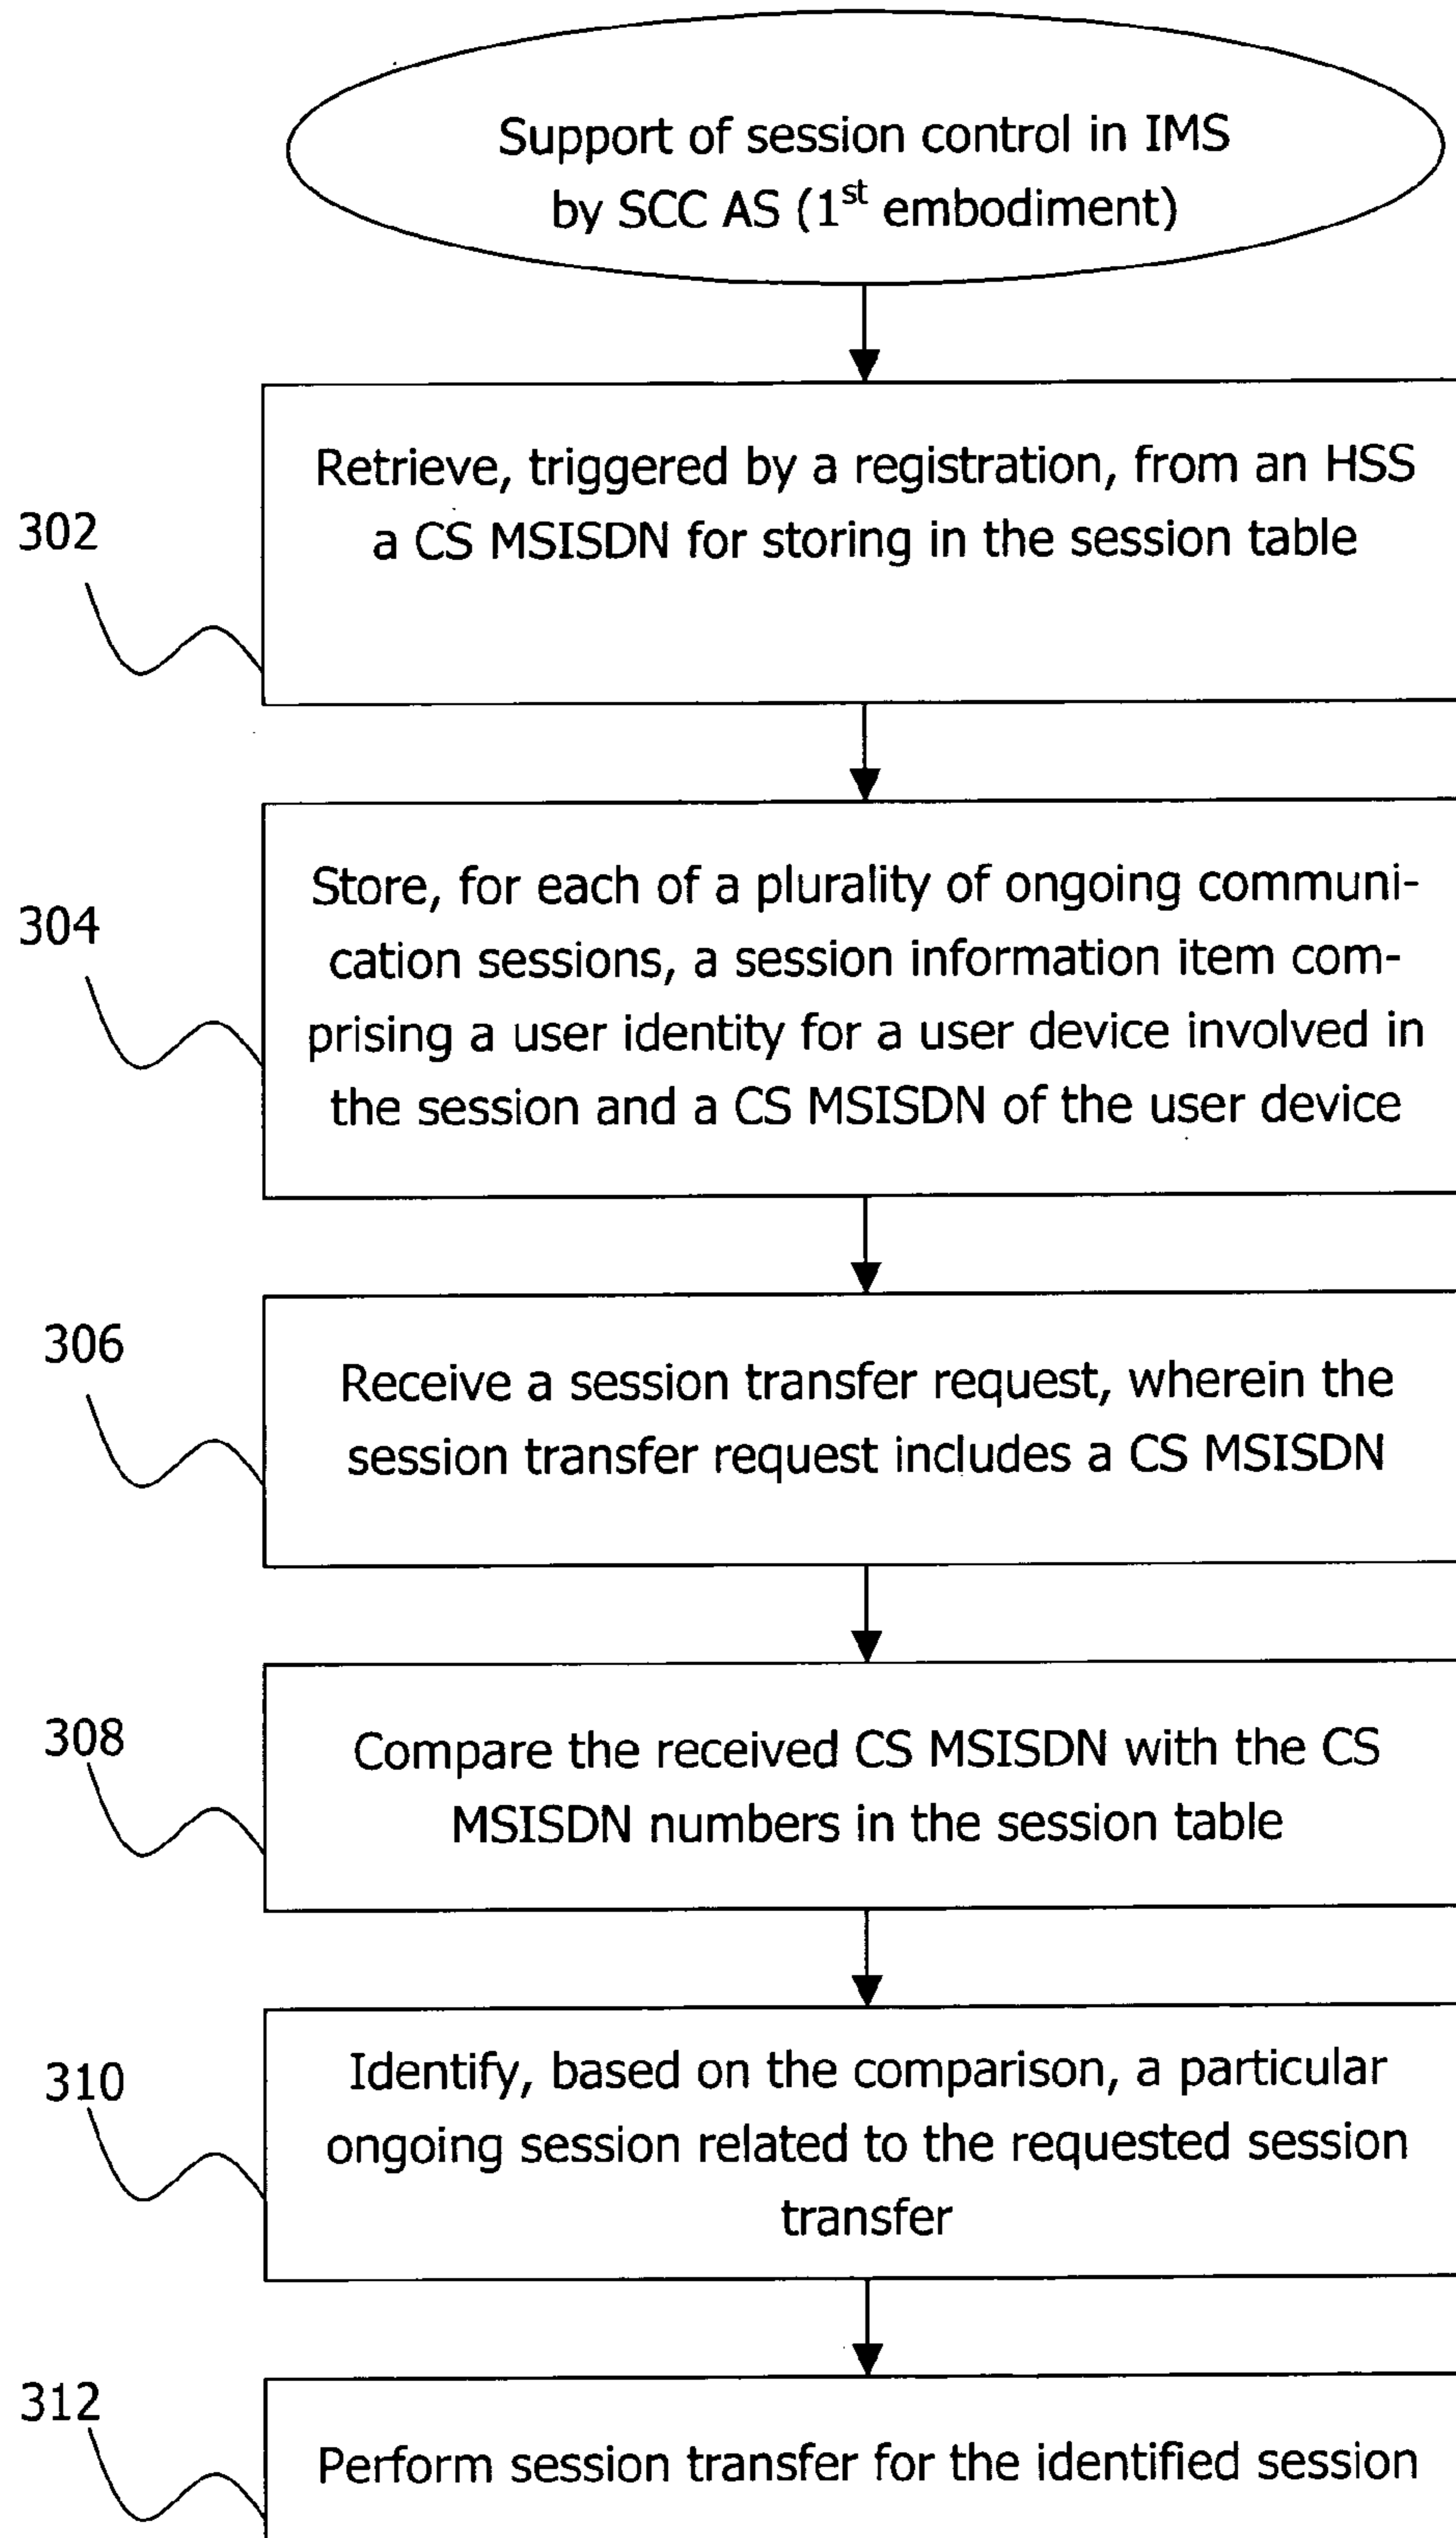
Support of session control in IMS by SCC AS (1$^{st}$ embodiment)

302

Retrieve, triggered by a registration, from an HSS a CS MSISDN for storing in the session table

304

Store, for each of a plurality of ongoing communication sessions, a session information item comprising a user identity for a user device involved in the session and a CS MSISDN of the user device

306

Receive a session transfer request, wherein the session transfer request includes a CS MSISDN

308

Compare the received CS MSISDN with the CS MSISDN numbers in the session table

310

Identify, based on the comparison, a particular ongoing session related to the requested session transfer

312

Perform session transfer for the identified session